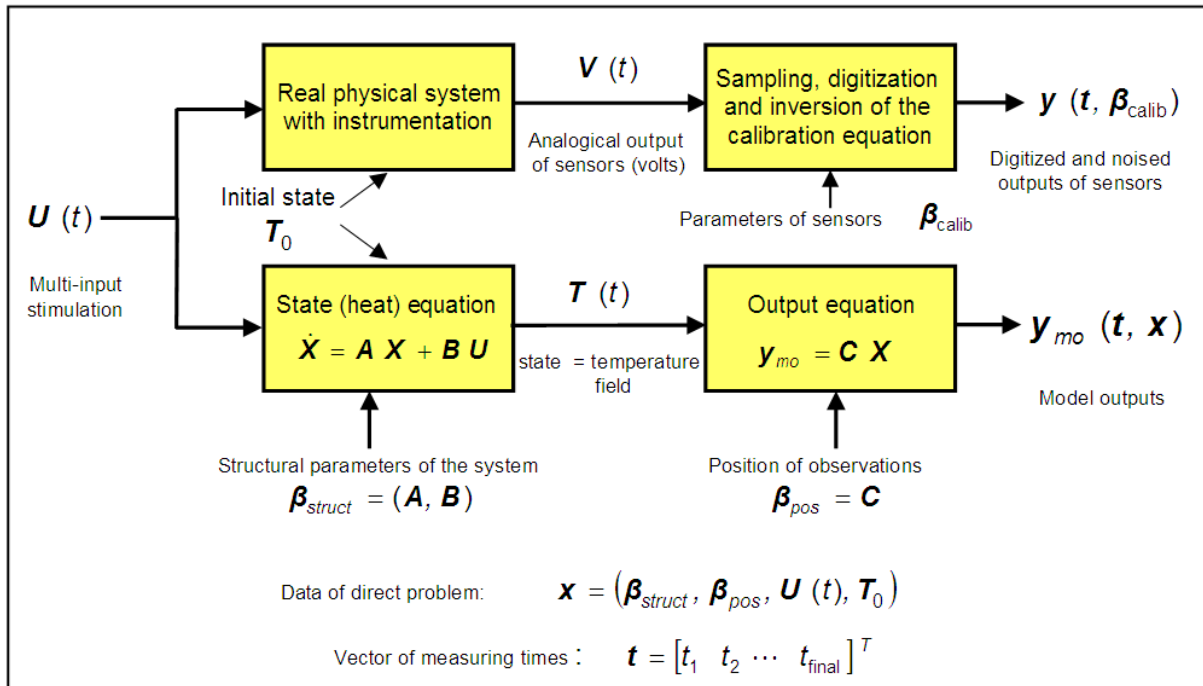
Real physical system with instrumentation

$\boldsymbol{V}(t)$

Analogical output of sensors (volts)

Sampling, digitization and inversion of the calibration equation

$\boldsymbol{y}(\boldsymbol{t}, \boldsymbol{\beta}_{\text{calib}})$

Digitized and noised outputs of sensors

Parameters of sensors $\boldsymbol{\beta}_{\text{calib}}$

$\boldsymbol{U}(t)$

Multi-input stimulation

Initial state $\boldsymbol{T}_0$

State (heat) equation
$\dot{\boldsymbol{X}} = \boldsymbol{A}\,\boldsymbol{X} + \boldsymbol{B}\,\boldsymbol{U}$

$\boldsymbol{T}(t)$

state = temperature field

Output equation
$\boldsymbol{y}_{mo} = \boldsymbol{C}\,\boldsymbol{X}$

$\boldsymbol{y}_{mo}(\boldsymbol{t}, \boldsymbol{x})$

Model outputs

Structural parameters of the system
$\boldsymbol{\beta}_{struct} = (\boldsymbol{A}, \boldsymbol{B})$

Position of observations
$\boldsymbol{\beta}_{pos} = \boldsymbol{C}$

Data of direct problem: $\boldsymbol{x} = \left(\boldsymbol{\beta}_{struct}, \boldsymbol{\beta}_{pos}, \boldsymbol{U}(t), \boldsymbol{T}_0\right)$

Vector of measuring times : $\boldsymbol{t} = \left[t_1 \;\; t_2 \;\; \cdots \;\; t_{\text{final}}\right]^T$